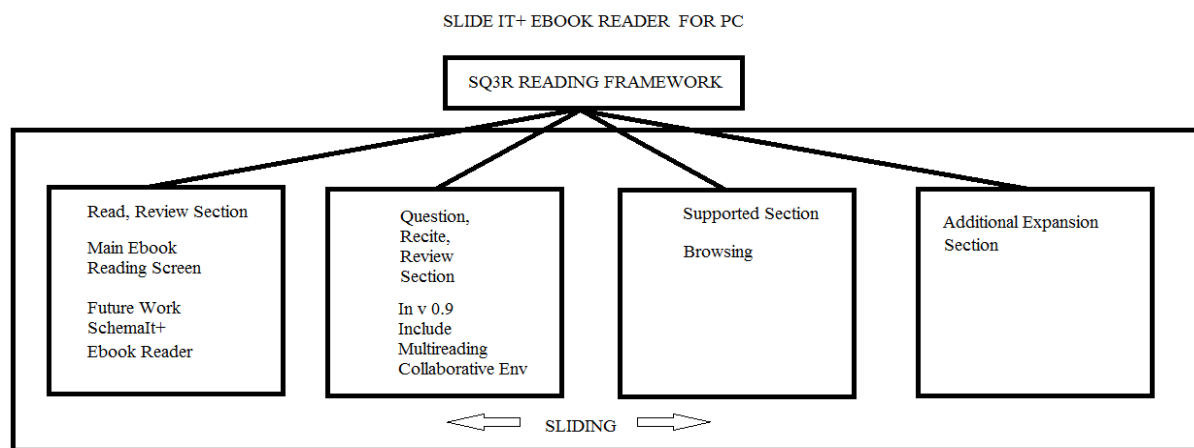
SLIDE IT+ EBOOK READER FOR PC

SQ3R READING FRAMEWORK

Read, Review Section

Main Ebook Reading Screen

Future Work SchemaIt+ Ebook Reader

Question, Recite, Review Section

In v 0.9 Include Multireading Collaborative Env

Supported Section

Browsing

Additional Expansion Section

SLIDING